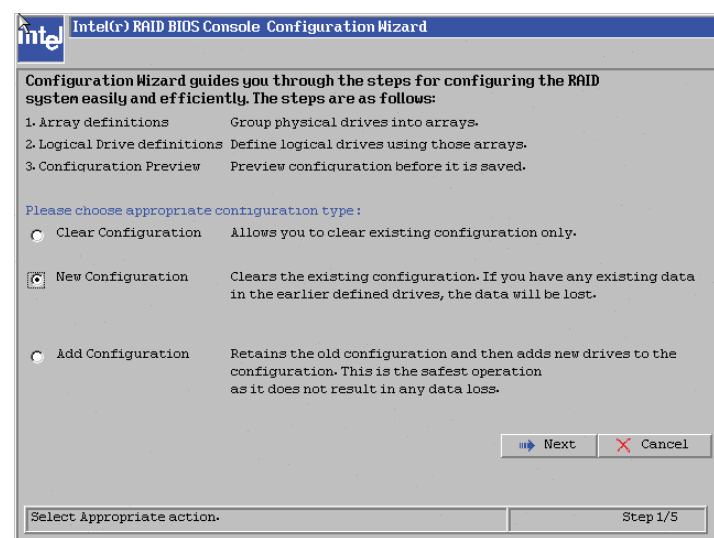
intel Intel(r) RAID BIOS Console Configuration Wizard

Configuration Wizard guides you through the steps for configuring the RAID system easily and efficiently. The steps are as follows:

1. Array definitions Group physical drives into arrays.
2. Logical Drive definitions Define logical drives using those arrays.
3. Configuration Preview Preview configuration before it is saved.

Please choose appropriate configuration type:

Clear Configuration Allows you to clear existing configuration only.

New Configuration Clears the existing configuration. If you have any existing data in the earlier defined drives, the data will be lost.

Add Configuration Retains the old configuration and then adds new drives to the configuration. This is the safest operation as it does not result in any data loss.

Next Cancel

Select Appropriate action. Step 1/5